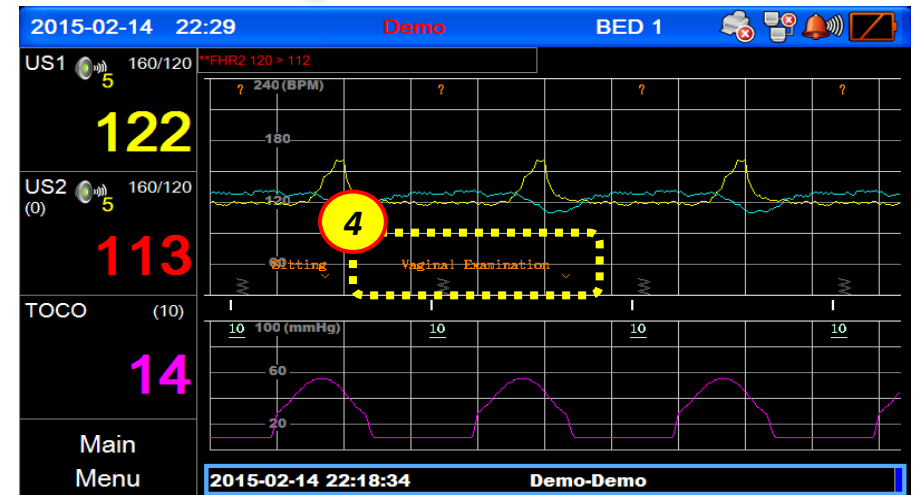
2015-02-14 22:29 Demo BED 1

US1 5 160/120

122

US2 (0) 5 160/120

113

TOCO (10)

14

Main Menu

**FHR2 120 > 112

? 240 (BPM) ? ? ?

180

120

4

80 Sitting Vaginal Examination

10 100 (mmHg) 10 10 10

60

20

2015-02-14 22:18:34 Demo-Demo